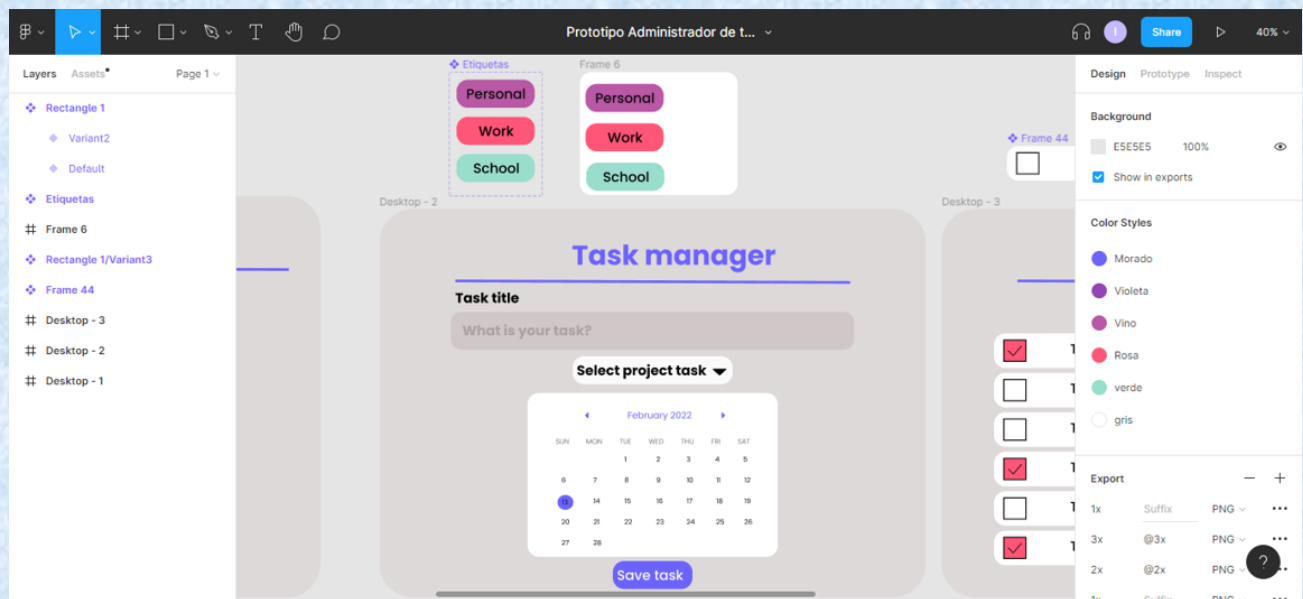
Prototipo Administrador de t...

Share

40%

Layers Assets Page 1

Rectangle 1
Variant2
Default
Etiquetas
Frame 6
Rectangle 1/Variant3
Frame 44
Desktop - 3
Desktop - 2
Desktop - 1

Etiquetas
Personal
Work
School

Frame 6
Personal
Work
School

Frame 44

Desktop - 2

Desktop - 3

Task manager

Task title

What is your task?

Select project task

February 2022

| SUN | MON | TUE | WED | THU | FRI | SAT |
|---|---|---|---|---|---|---|
| | | 1 | 2 | 3 | 4 | 5 |
| 6 | 7 | 8 | 9 | 10 | 11 | 12 |
| 13 | 14 | 15 | 16 | 17 | 18 | 19 |
| 20 | 21 | 22 | 23 | 24 | 25 | 26 |
| 27 | 28 | | | | | |

Save task

Design Prototype Inspect

Background

E5E5E5 100%

Show in exports

Color Styles

Morado
Violeta
Vino
Rosa
verde
gris

Export

1x Suffix PNG
3x @3x PNG
2x @2x PNG
1x Suffix PNG

?